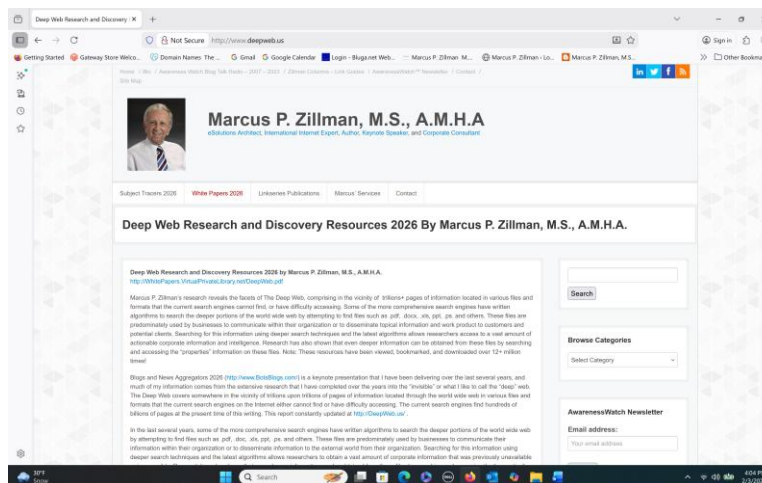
Deep Web Research and Discovery ×

Not Secure http://www.deepweb.us

Sign in

Getting Started | Gateway Store Welco... | Domain Names The ... | Gmail | Google Calendar | Login - Bluga.net Web... | Marcus P. Zillman M... | Marcus P. Zillman - Lo... | Marcus P. Zillman, M.S... | Other Bookma

Home / Me / Awareness Watch Blog Talk Radio – 2007 – 2023 / Zillman Columns – List Guides / AwarenessWatch™ Newsletter / Contact / Site Map

Marcus P. Zillman, M.S., A.M.H.A

eSolutions Architect, International Internet Expert, Author, Keynote Speaker, and Corporate Consultant

Subject Tracers 2026 | White Papers 2026 | Linkseries Publications | Marcus' Services | Contact

Deep Web Research and Discovery Resources 2026 By Marcus P. Zillman, M.S., A.M.H.A.

Deep Web Research and Discovery Resources 2026 by Marcus P. Zillman, M.S., A.M.H.A.
http://WhitePapers.VirtualPrivateLibrary.net/DeepWeb.pdf

Marcus P. Zillman's research reveals the facets of The Deep Web, comprising in the vicinity of trillions+ pages of information located in various files and formats that the current search engines cannot find, or have difficulty accessing. Some of the more comprehensive search engines have written algorithms to search the deeper portions of the world wide web by attempting to find files such as .pdf, .docx, .xls, ppt, .ps, and others. These files are predominately used by businesses to communicate within their organization or to disseminate topical information and work product to customers and potential clients. Searching for this information using deeper search techniques and the latest algorithms allows researchers access to a vast amount of actionable corporate information and intelligence. Research has also shown that even deeper information can be obtained from these files by searching and accessing the "properties" information on these files. Note: These resources have been viewed, bookmarked, and downloaded over 12+ million times!

Blogs and News Aggregators 2026 (http://www.BotsBlogs.com/) is a keynote presentation that I have been delivering over the last several years, and much of my information comes from the extensive research that I have completed over the years into the "invisible" or what I like to call the "deep" web. The Deep Web covers somewhere in the vicinity of trillions upon trillions of pages of information located through the world wide web in various files and formats that the current search engines on the Internet either cannot find or have difficulty accessing. The current search engines find hundreds of billions of pages at the present time of this writing. This report constantly updated at http://DeepWeb.us/ .

In the last several years, some of the more comprehensive search engines have written algorithms to search the deeper portions of the world wide web by attempting to find files such as .pdf, .doc, .xls, ppt, .ps, and others. These files are predominately used by businesses to communicate their information within their organization or to disseminate information to the external world from their organization. Searching for this information using deeper search techniques and the latest algorithms allows researchers to obtain a vast amount of corporate information that was previously unavailable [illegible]

Search

Browse Categories

Select Category

AwarenessWatch Newsletter

Email address:

Your email address

30°F
Snow

Search

4:04 PM
2/3/202